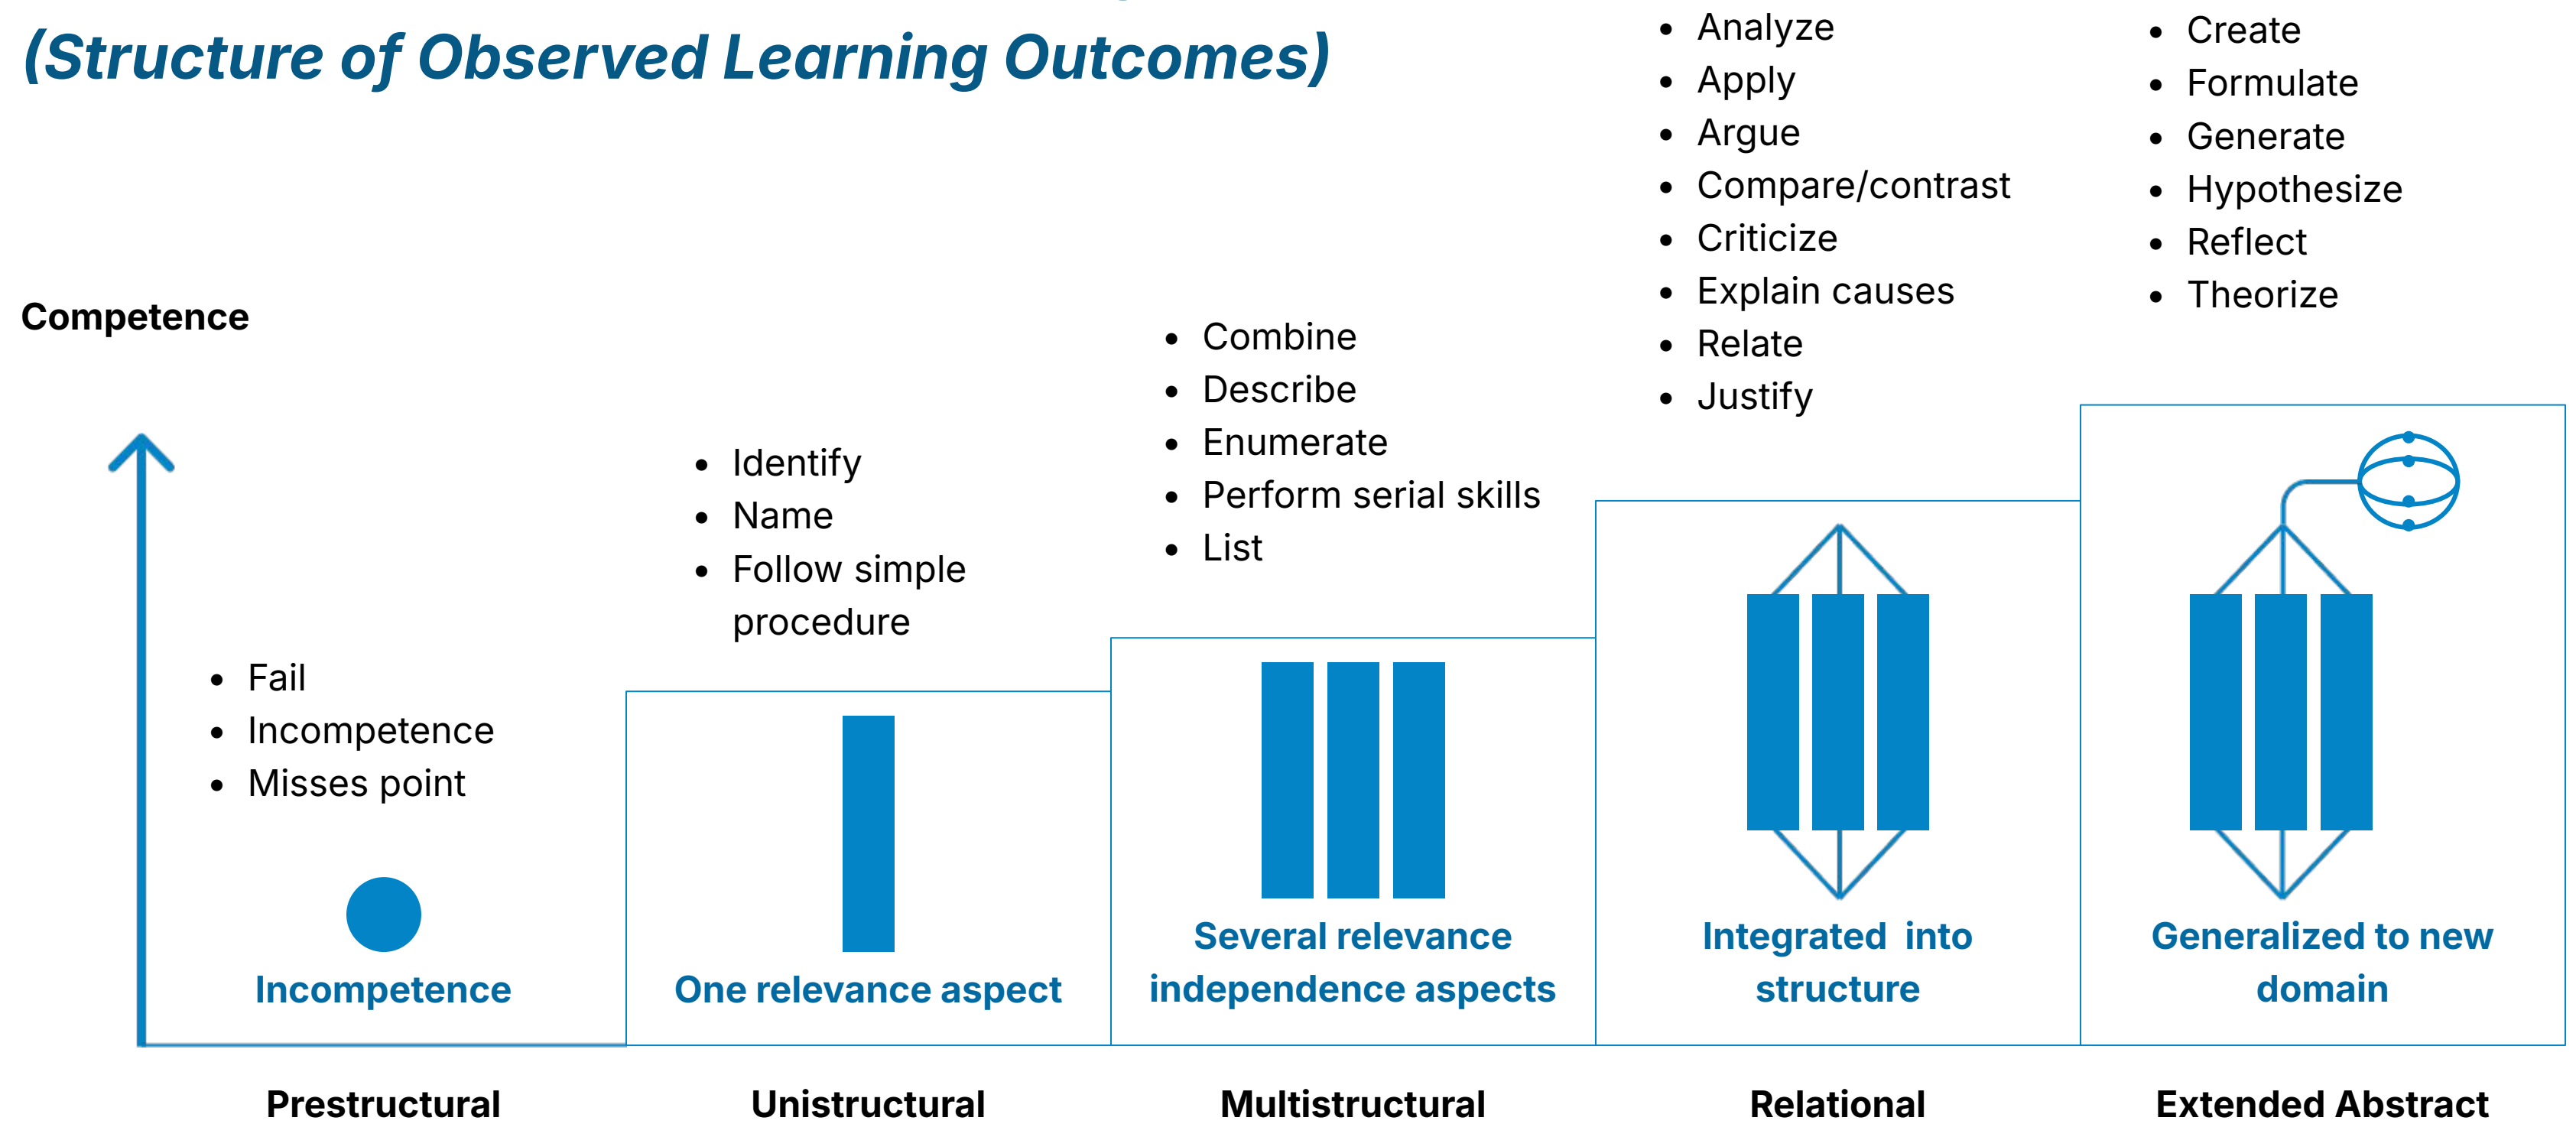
(Structure of Observed Learning Outcomes)

Competence

- Fail
- Incompetence
- Misses point

Incompetence

Prestructural

- Identify
- Name
- Follow simple procedure

One relevance aspect

Unistructural

- Combine
- Describe
- Enumerate
- Perform serial skills
- List

Several relevance independence aspects

Multistructural

- Analyze
- Apply
- Argue
- Compare/contrast
- Criticize
- Explain causes
- Relate
- Justify

Integrated into structure

Relational

- Create
- Formulate
- Generate
- Hypothesize
- Reflect
- Theorize

Generalized to new domain

Extended Abstract